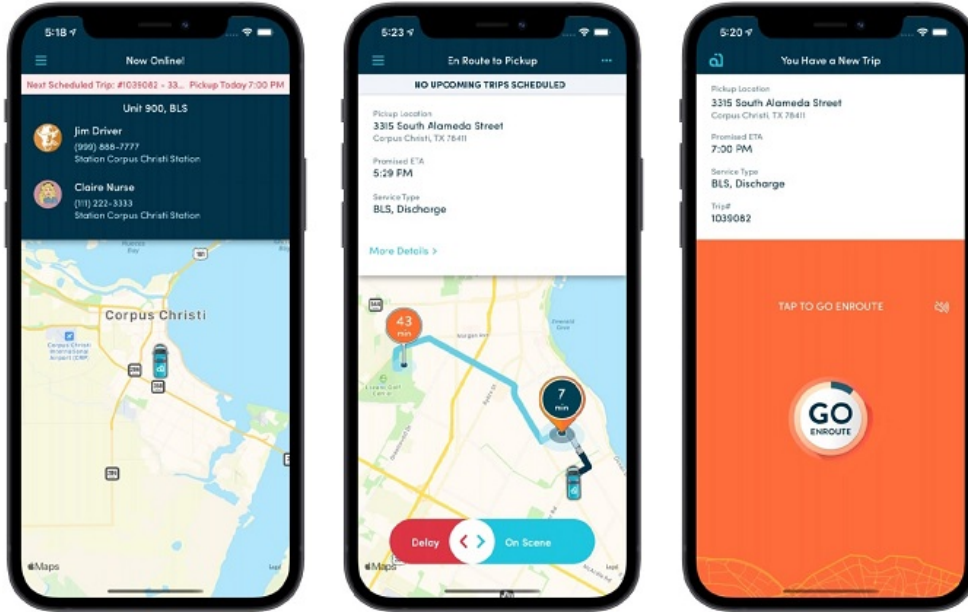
5:18

Now Online!

Next Scheduled Trip: #1039082 - 33... Pickup Today 7:00 PM

Unit 900, BLS

Jim Driver
(999) 888-7777
Station Corpus Christi Station

Claire Nurse
(111) 222-3333
Station Corpus Christi Station

Corpus Christi

Maps

5:23

En Route to Pickup

NO UPCOMING TRIPS SCHEDULED

Pickup Location
3315 South Alameda Street
Corpus Christi, TX 78411

Promised ETA
5:29 PM

Service Type
BLS, Discharge

More Details >

43 min

7 min

Delay

On Scene

Maps

5:20

You Have a New Trip

Pickup Location
3315 South Alameda Street
Corpus Christi, TX 78411

Promised ETA
7:00 PM

Service Type
BLS, Discharge

Trip#
1039082

TAP TO GO ENROUTE

GO
ENROUTE